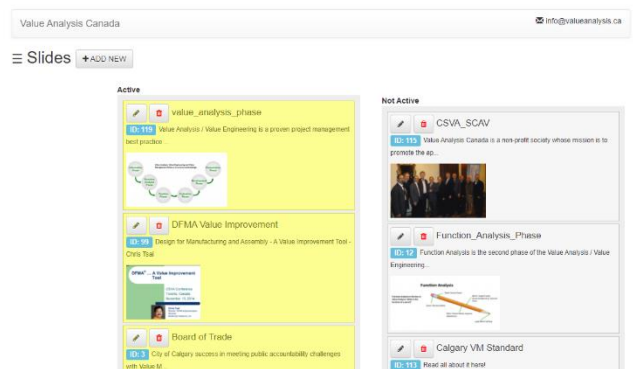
Value Analysis Canada

info@valueanalysis.ca

Slides +ADD NEW

Active

value_analysis_phase

ID: 119 Value Analysis / Value Engineering is a proven project management best practice

DFMA Value Improvement

ID: 99 Design for Manufacturing and Assembly - A Value Improvement Tool - Chris Tsai

DFMA® – A Value Improvement Tool

Board of Trade

ID: 3 City of Calgary success in meeting public accountability challenges with Value M...

Not Active

CSVA_SCAV

ID: 115 Value Analysis Canada is a non-profit society whose mission is to promote the ap...

Function_Analysis_Phase

ID: 12 Function Analysis is the second phase of the Value Analysis / Value Engineering...

Function Analysis

Calgary VM Standard

ID: 113 Read all about it here!